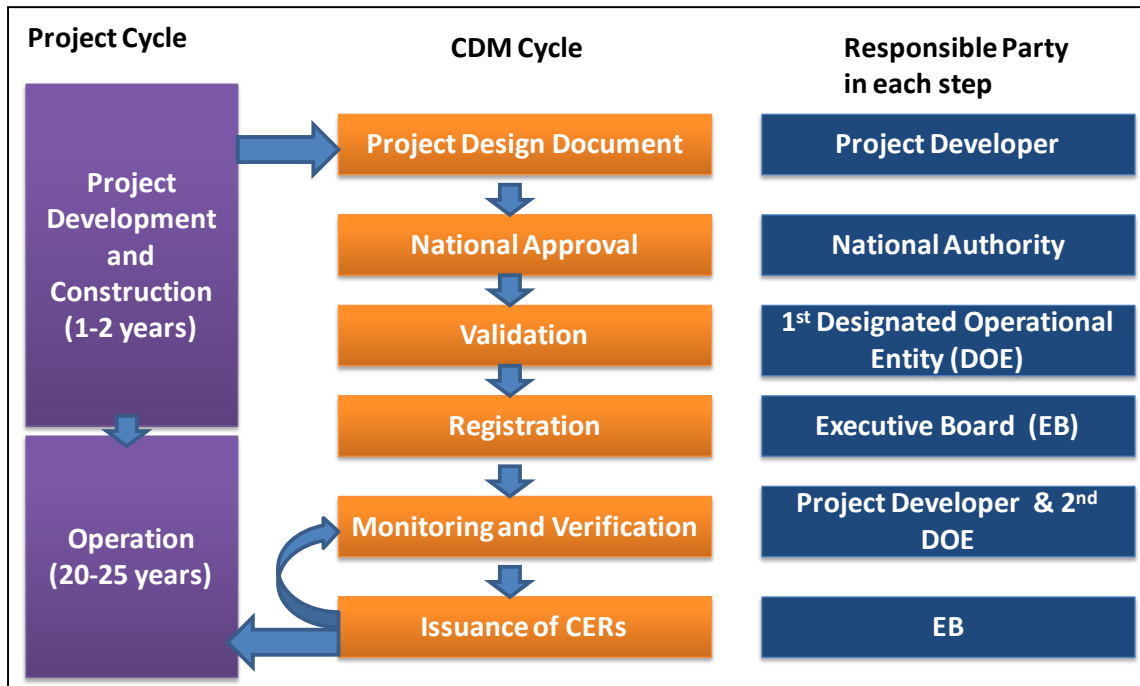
Project Cycle

CDM Cycle

Responsible Party in each step

Project Development and Construction (1-2 years)

Operation (20-25 years)

Project Design Document

National Approval

Validation

Registration

Monitoring and Verification

Issuance of CERs

Project Developer

National Authority

1$^{st}$ Designated Operational Entity (DOE)

Executive Board (EB)

Project Developer & 2$^{nd}$ DOE

EB